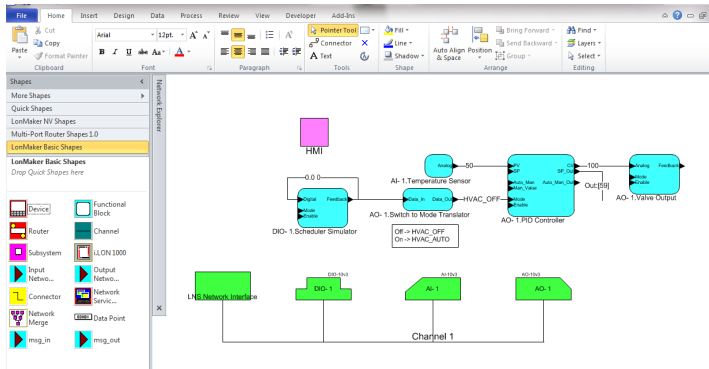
File Home Insert Design Data Process Review View Developer Add-Ins

Paste
Cut
Copy
Format Painter
Clipboard

Arial 12pt.
B I U abc Aa A
Font

Paragraph

Pointer Tool
Connector
A Text
Tools

Fill
Line
Shadow
Shape

Auto Align & Space
Position
Bring Forward
Send Backward
Group
Arrange

Find
Layers
Select
Editing

Shapes
More Shapes
Quick Shapes
LonMaker NV Shapes
Multi-Port Router Shapes 1.0
LonMaker Basic Shapes
LonMaker Basic Shapes
Drop Quick Shapes here

Device
Functional Block
Router
Channel
Subsystem
i.LON 1000
Input Netwo...
Output Netwo...
Connector
Network Servic...
Network Merge
Data Point
msg_in
msg_out

Network Explorer

HMI

Analog
50
AI- 1.Temperature Sensor

PV
SP
Auto_Man
Man_Value
Mode
Enable
Out
SP_Out
Auto_Man_Out
AO- 1.PID Controller

100
Out:[59]

Analog
Mode
Enable
Feedback
AO- 1.Valve Output

0.0 0
Digital
Mode
Enable
Feedback
DIO- 1.Scheduler Simulator

Data_In
Data_Out
HVAC_OFF
AO- 1.Switch to Mode Translator

Off -> HVAC_OFF
On -> HVAC_AUTO

LNS Network Interface
DIO-10v3
DIO- 1
AI-10v3
AI- 1
AO-10v3
AO- 1

Channel 1